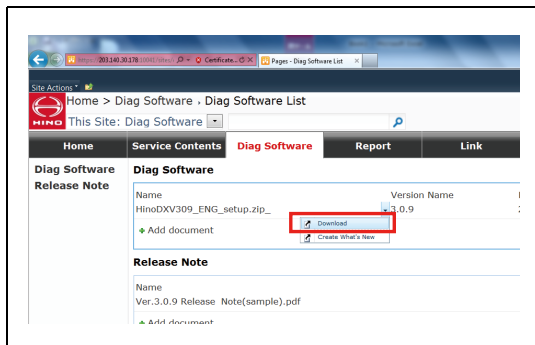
https://203.140.30.178:10043/Sites/ Certificate... Pages - Diag Software List

Site Actions

Home > Diag Software › Diag Software List

HINO

This Site: Diag Software

| Home | Service Contents | Diag Software | Report | Link |
|---|---|---|---|---|

Diag Software
Release Note

Diag Software

| Name | Version Name |
|---|---|
| HinoDXV309_ENG_setup.zip_ | 3.0.9 |

Download
Create What's New

Add document

Release Note

Name
Ver.3.0.9 Release Note(sample).pdf

Add document